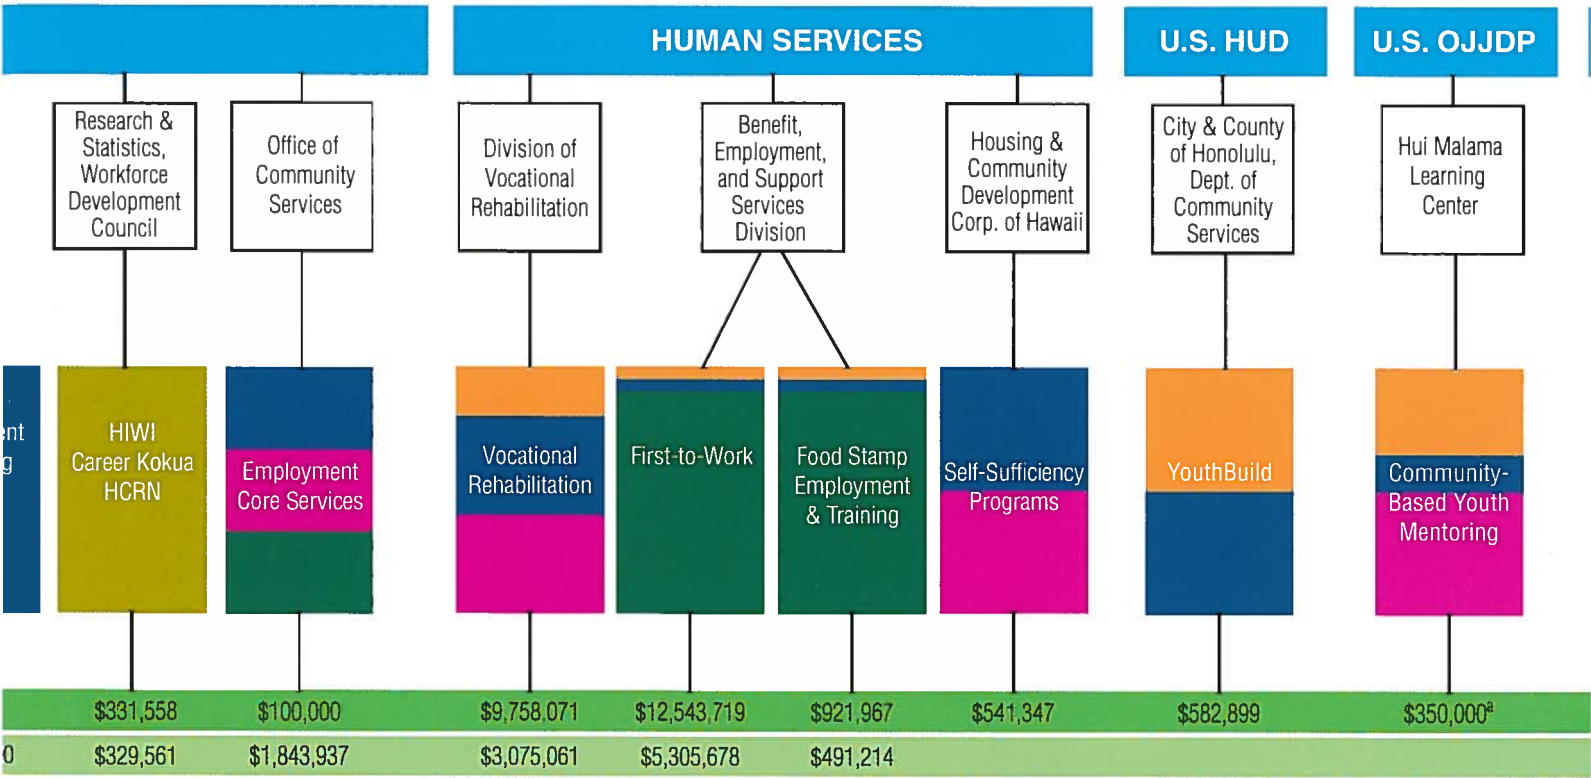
HUMAN SERVICES

U.S. HUD

U.S. OJJDP

Research & Statistics, Workforce Development Council

Office of Community Services

Division of Vocational Rehabilitation

Benefit, Employment, and Support Services Division

Housing & Community Development Corp. of Hawaii

City & County of Honolulu, Dept. of Community Services

Hui Malama Learning Center

nt
g

HIWI Career Kokua HCRN

Employment Core Services

Vocational Rehabilitation

First-to-Work

Food Stamp Employment & Training

Self-Sufficiency Programs

YouthBuild

Community-Based Youth Mentoring

$331,558 $100,000 $9,758,071 $12,543,719 $921,967 $541,347 $582,899 $350,000$^a$

0 $329,561 $1,843,937 $3,075,061 $5,305,678 $491,214